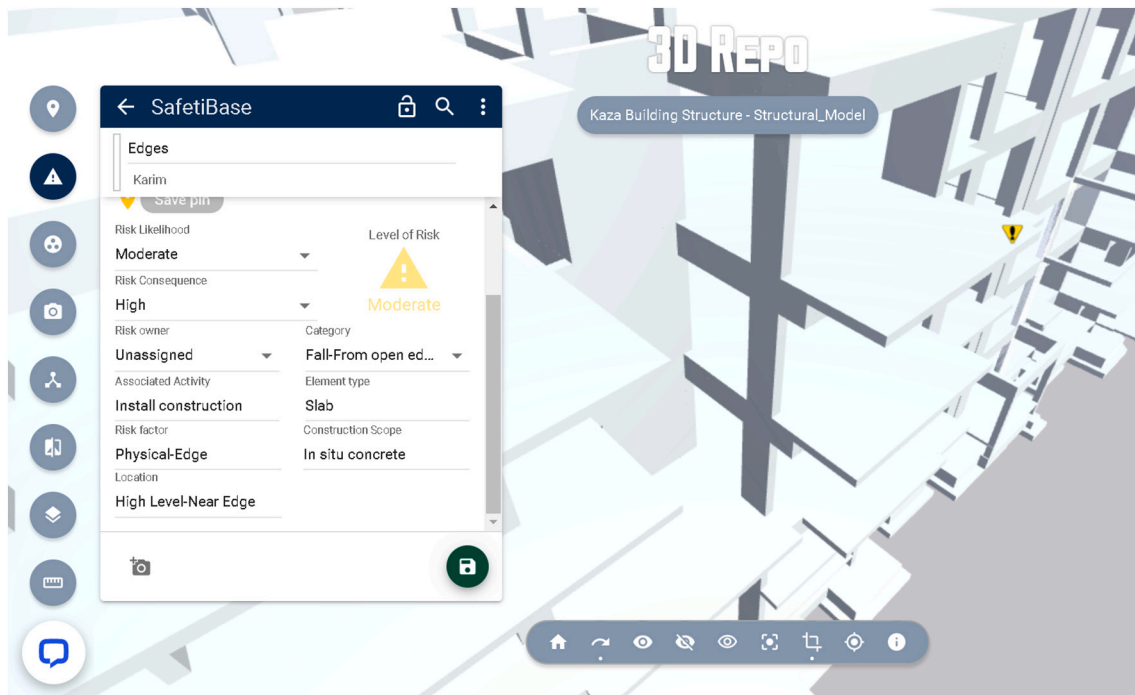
3D REPO

Kaza Building Structure - Structural_Model

SafetiBase

Edges

Karim

Save pin

Risk Likelihood

Moderate

Level of Risk

Moderate

Risk Consequence

High

Risk owner

Unassigned

Category

Fall-From open ed...

Associated Activity

Install construction

Element type

Slab

Risk factor

Physical-Edge

Construction Scope

In situ concrete

Location

High Level-Near Edge